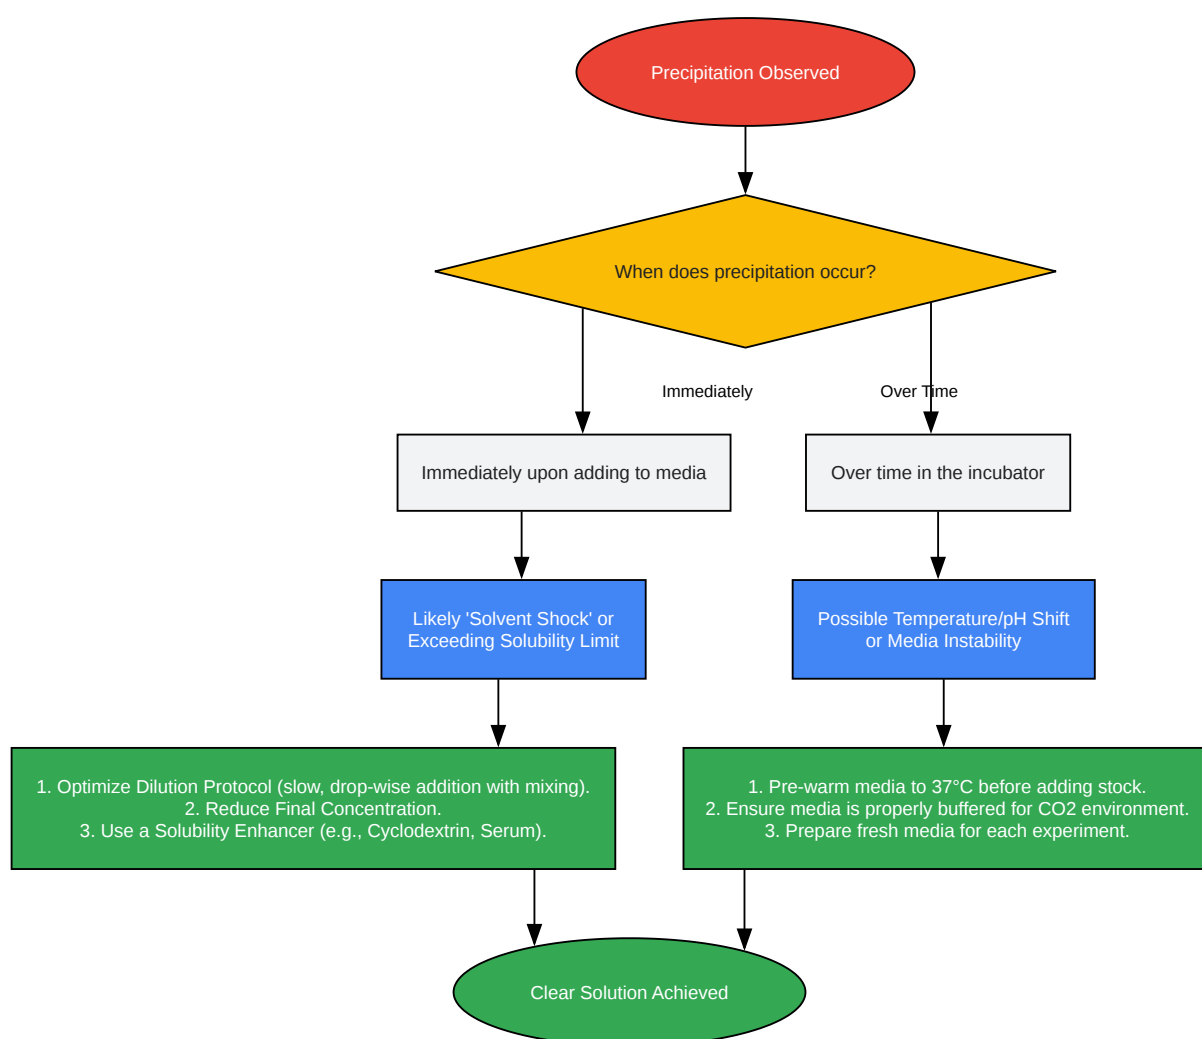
Precipitation Observed

When does precipitation occur?

Immediately

Over Time

Immediately upon adding to media

Over time in the incubator

Likely 'Solvent Shock' or Exceeding Solubility Limit

Possible Temperature/pH Shift or Media Instability

1. Optimize Dilution Protocol (slow, drop-wise addition with mixing).
2. Reduce Final Concentration.
3. Use a Solubility Enhancer (e.g., Cyclodextrin, Serum).

1. Pre-warm media to 37°C before adding stock.
2. Ensure media is properly buffered for CO2 environment.
3. Prepare fresh media for each experiment.

Clear Solution Achieved